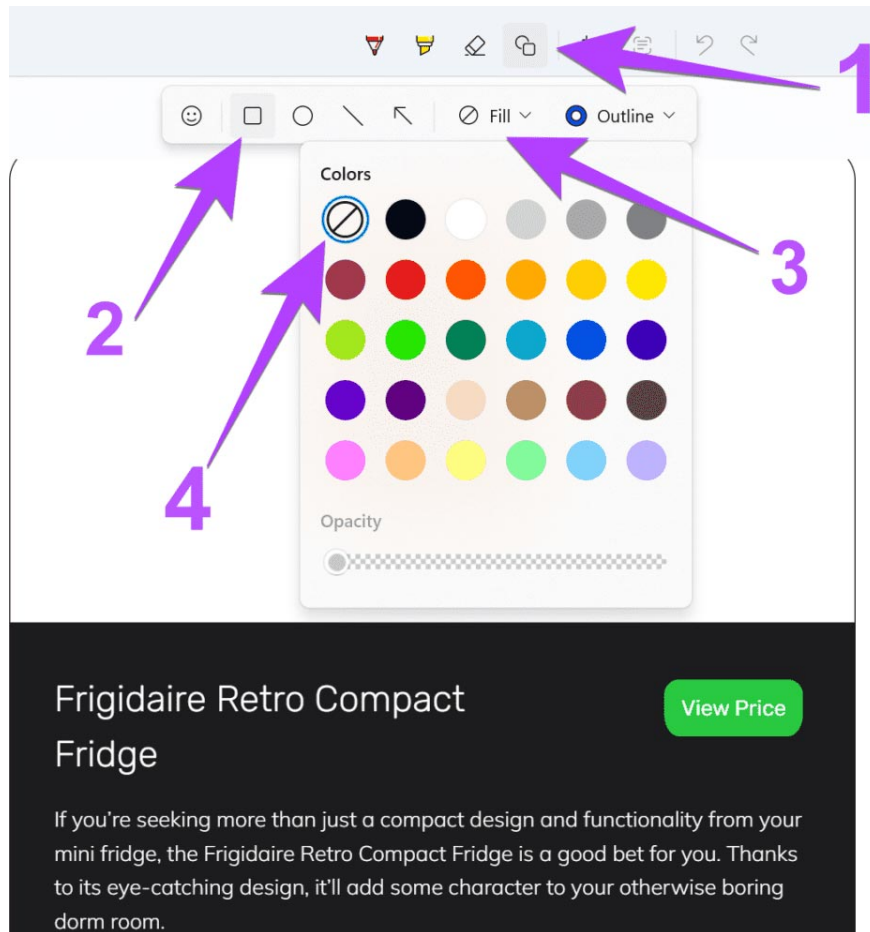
1

Fill

Outline

Colors

2

3

4

Opacity

Frigidaire Retro Compact Fridge

View Price

If you're seeking more than just a compact design and functionality from your mini fridge, the Frigidaire Retro Compact Fridge is a good bet for you. Thanks to its eye-catching design, it'll add some character to your otherwise boring dorm room.